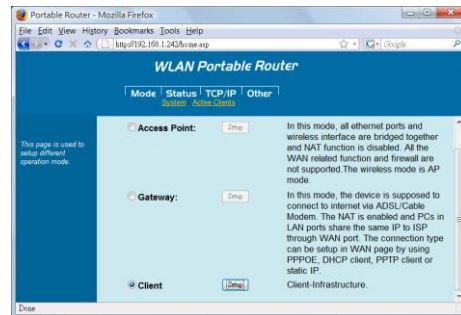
Portable Router - Mozilla Firefox

File Edit View History Bookmarks Tools Help

http://192.168.1.242/home.asp

Google

WLAN Portable Router

Mode Status TCP/IP Other

System Active Clients

This page is used to setup different operation mode.

Access Point: Setup

In this mode, all ethernet ports and wireless interface are bridged together and NAT function is disabled. All the WAN related function and firewall are not supported.The wireless mode is AP mode.

Gateway: Setup

In this mode, the device is supposed to connect to internet via ADSL/Cable Modem. The NAT is enabled and PCs in LAN ports share the same IP to ISP through WAN port. The connection type can be setup in WAN page by using PPPOE, DHCP client, PPTP client or static IP.

Client Setup

Client-Infrastructure.

Done